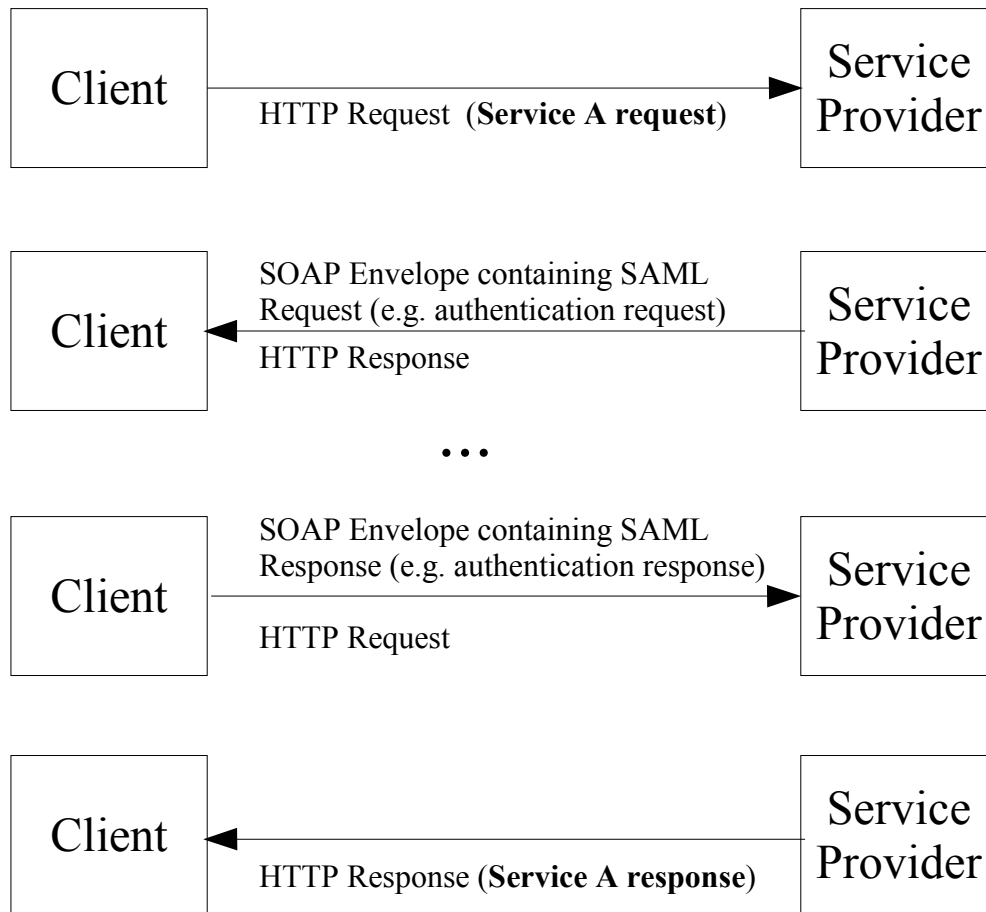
Client

HTTP Request (**Service A request**)

Service Provider

Client

SOAP Envelope containing SAML Request (e.g. authentication request)

HTTP Response

Service Provider

...

Client

SOAP Envelope containing SAML Response (e.g. authentication response)

HTTP Request

Service Provider

Client

HTTP Response (**Service A response**)

Service Provider